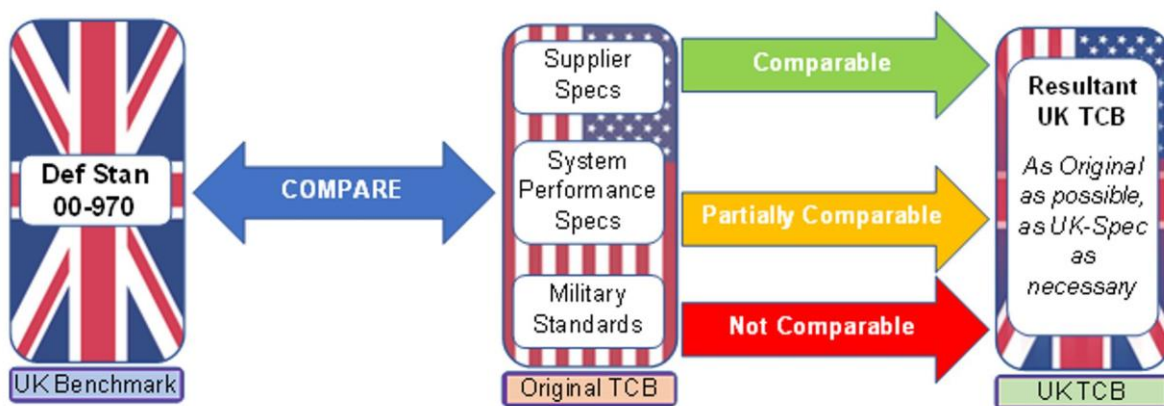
Def Stan 00-970

UK Benchmark

COMPARE

Supplier Specs

System Performance Specs

Military Standards

Original TCB

Comparable

Partially Comparable

Not Comparable

Resultant UK TCB

As Original as possible, as UK-Spec as necessary

UK TCB